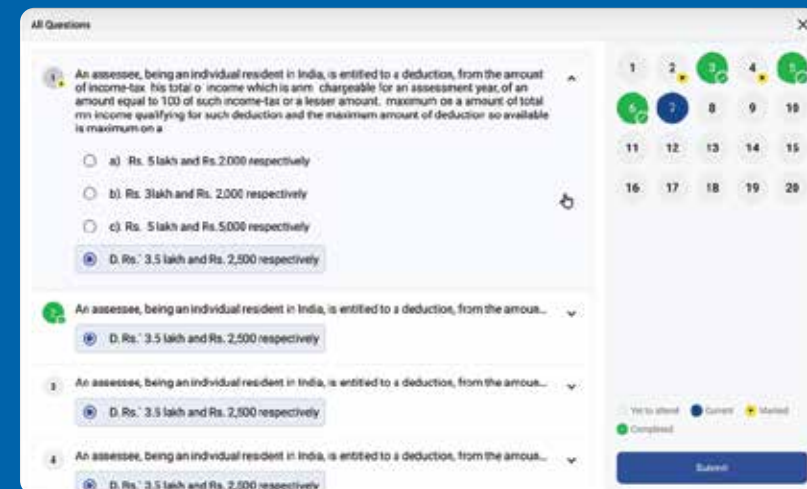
All Questions

×

1 An assessee, being an individual resident in India, is entitled to a deduction, from the amount of income-tax his total o income which is anm chargeable for an assessment year, of an amount equal to 100 of such income-tax or a lesser amount. maximum on a amount of total rm income qualifying for such deduction and the maximum amount of deduction so available is maximum on a

a) Rs. 5 lakh and Rs.2,000 respectively

b) Rs. 3lakh and Rs. 2,000 respectively

c) Rs. 5lakh and Rs.5,000 respectively

D. Rs.` 3.5 lakh and Rs. 2,500 respectively

2 An assessee, being an individual resident in India, is entitled to a deduction, from the amous...

D. Rs.` 3.5 lakh and Rs. 2,500 respectively

3 An assessee, being an individual resident in India, is entitled to a deduction, from the amous...

D. Rs.` 3.5 lakh and Rs. 2,500 respectively

4 An assessee, being an individual resident in India, is entitled to a deduction, from the amous...

D. Rs.` 3.5 lakh and Rs. 2,500 respectively

| 1 | 2 | 3 | 4 | 5 |
|---|---|---|---|---|
| 6 | 7 | 8 | 9 | 10 |
| 11 | 12 | 13 | 14 | 15 |
| 16 | 17 | 18 | 19 | 20 |

Yet to attend Current Marked
Completed

Submit